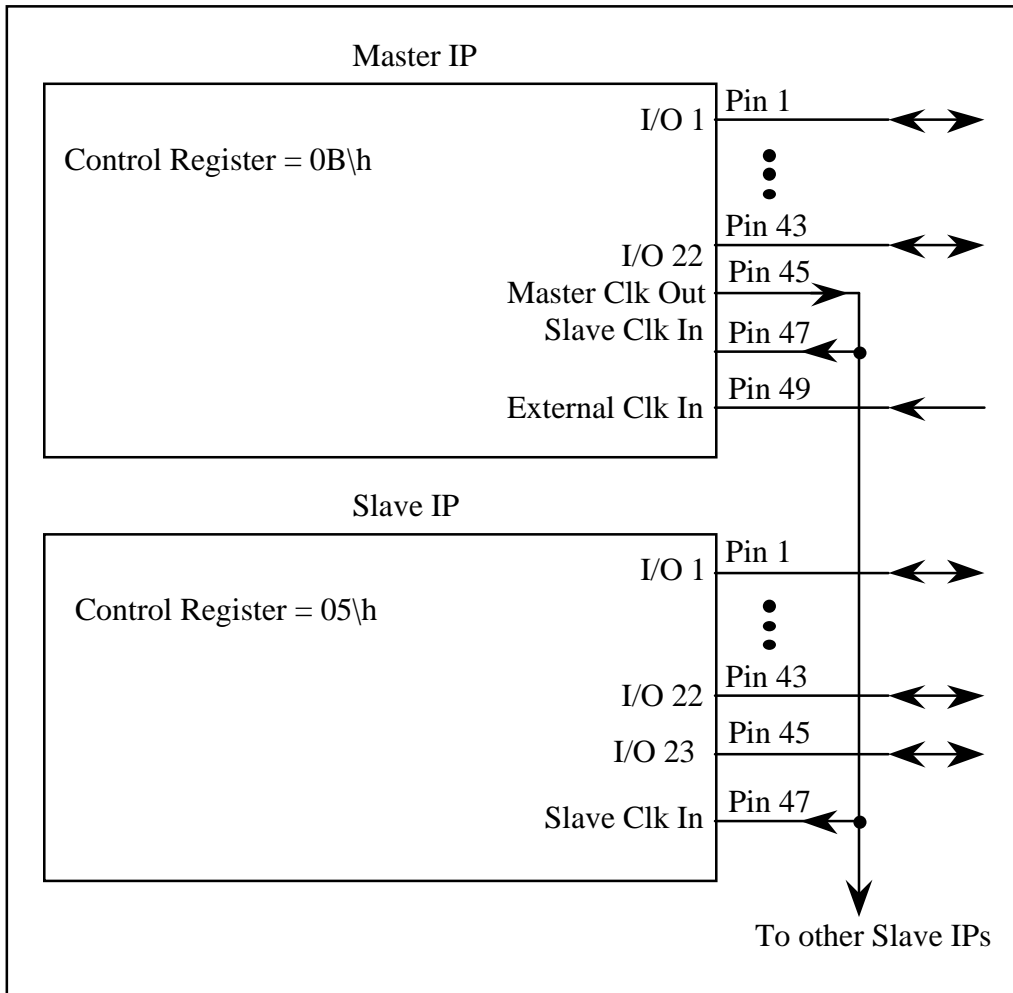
Master IP

Control Register = 0B\h

I/O 1
Pin 1

I/O 22
Pin 43

Master Clk Out
Pin 45

Slave Clk In
Pin 47

External Clk In
Pin 49

Slave IP

Control Register = 05\h

I/O 1
Pin 1

I/O 22
Pin 43

I/O 23
Pin 45

Slave Clk In
Pin 47

To other Slave IPs